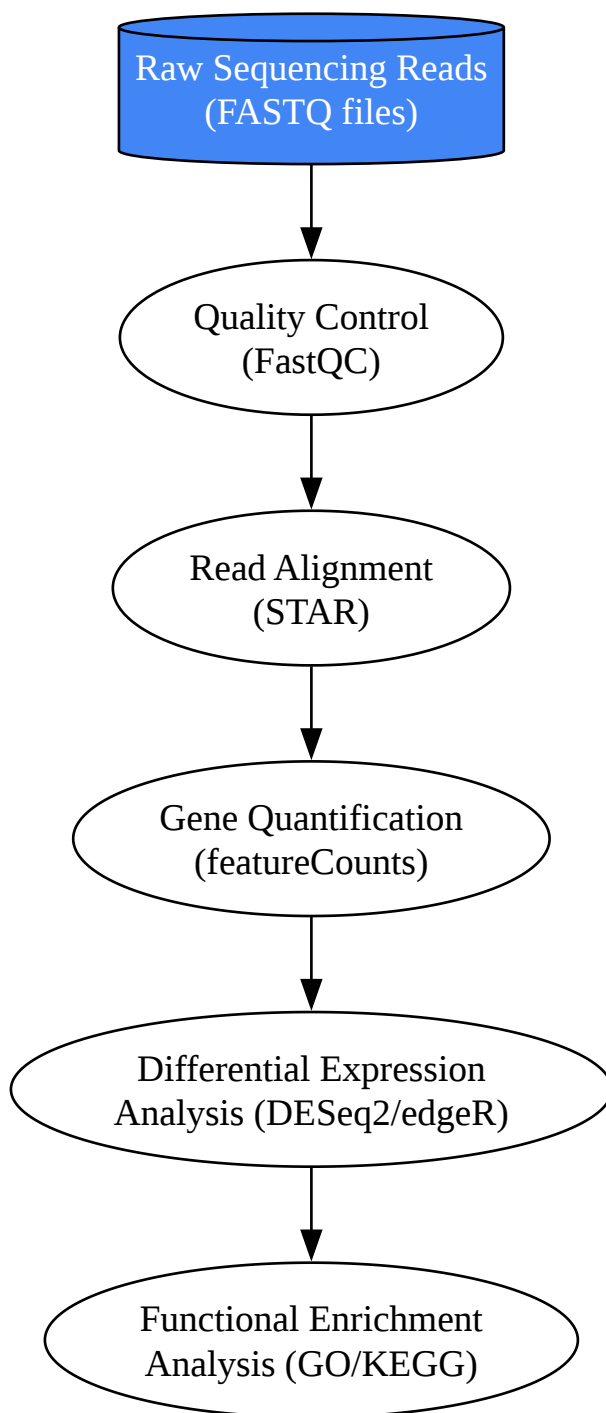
Raw Sequencing Reads
(FASTQ files)

Quality Control
(FastQC)

Read Alignment
(STAR)

Gene Quantification
(featureCounts)

Differential Expression
Analysis (DESeq2/edgeR)

Functional Enrichment
Analysis (GO/KEGG)